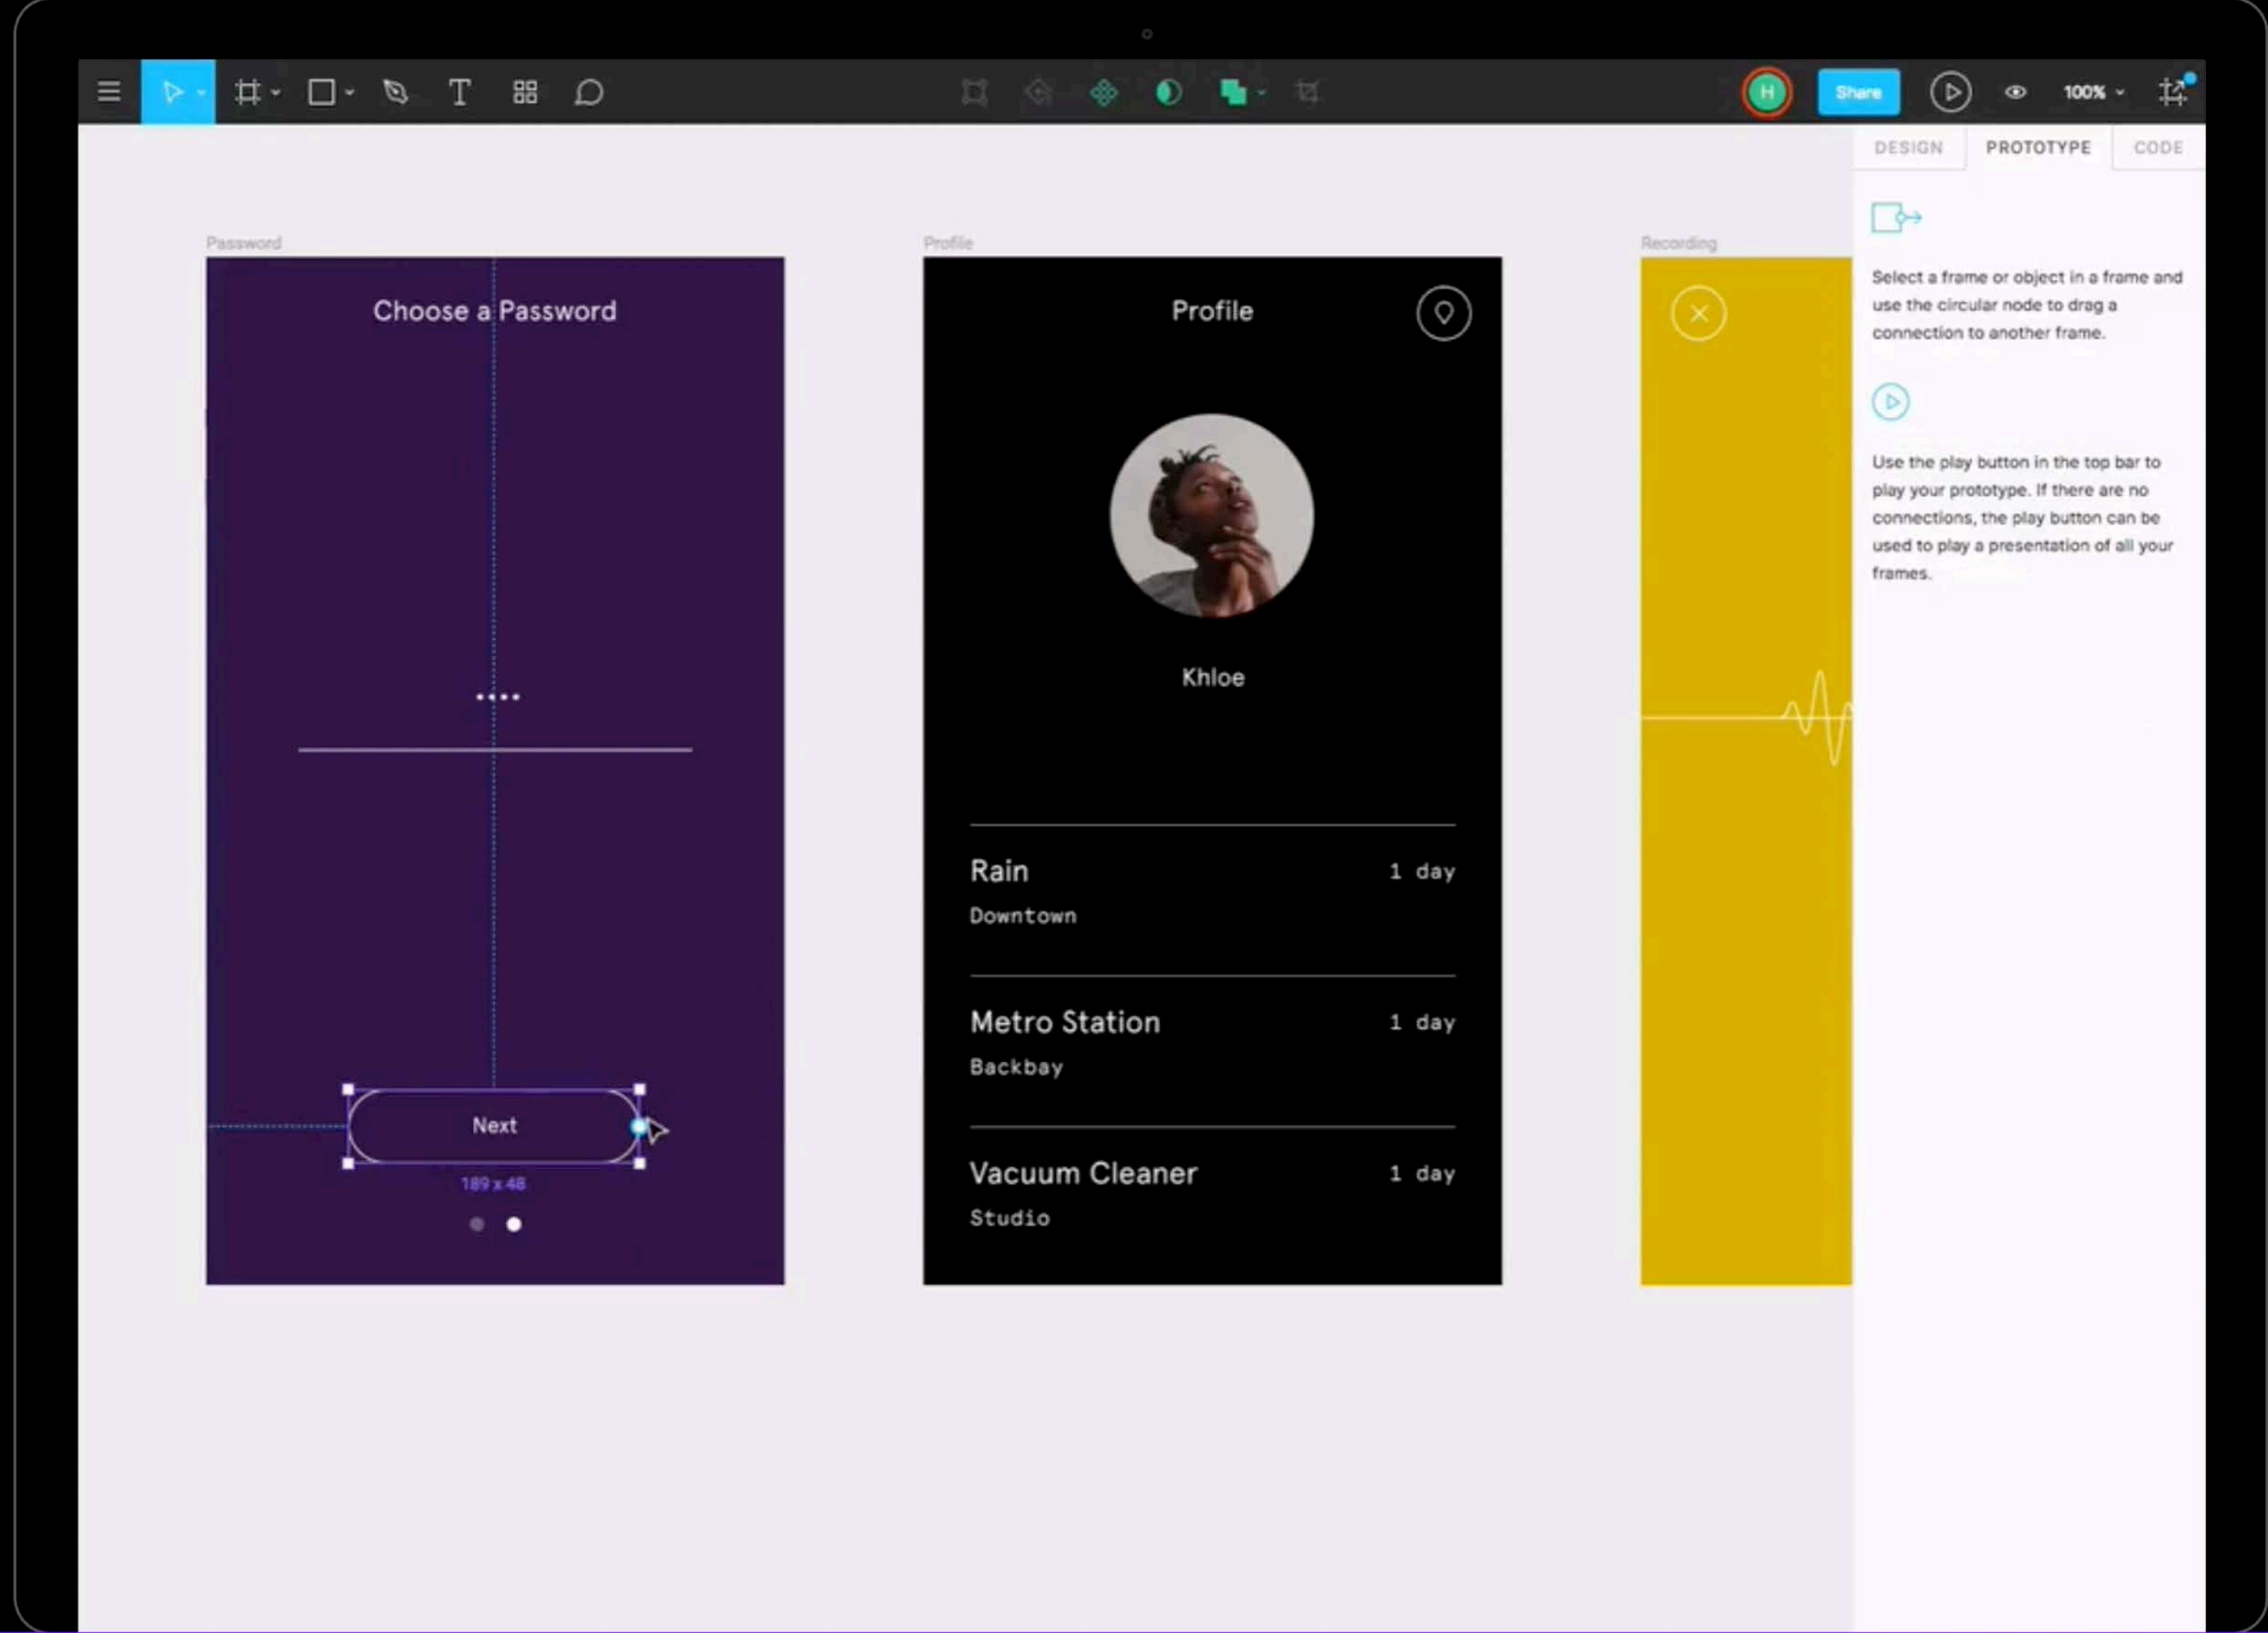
H Share 100%

DESIGN PROTOTYPE CODE

Password

Choose a Password

••••

Next

189 x 48

Profile

Profile

Khloe

Rain 1 day
Downtown

Metro Station 1 day
Backbay

Vacuum Cleaner 1 day
Studio

Recording

Select a frame or object in a frame and use the circular node to drag a connection to another frame.

Use the play button in the top bar to play your prototype. If there are no connections, the play button can be used to play a presentation of all your frames.